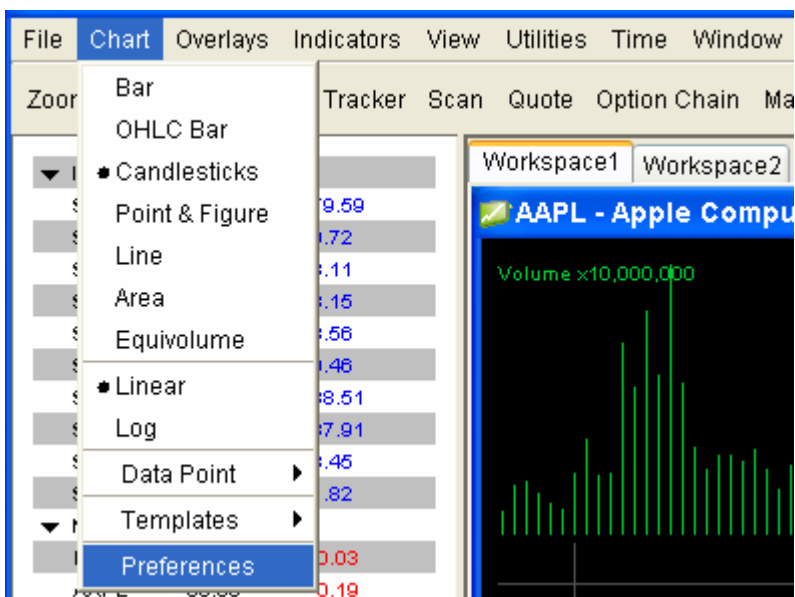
File Chart Overlays Indicators View Utilities Time Window

Zoor Tracker Scan Quote Option Chain Ma

Bar
OHLC Bar
Candlesticks
Point & Figure
Line
Area
Equivolume
Linear
Log
Data Point
Templates
Preferences

79.59
.72
.11
.15
.56
.46
8.51
7.91
.45
.82
0.03
0.19

Workspace1 Workspace2

AAPL - Apple Compu

Volume x10,000,000